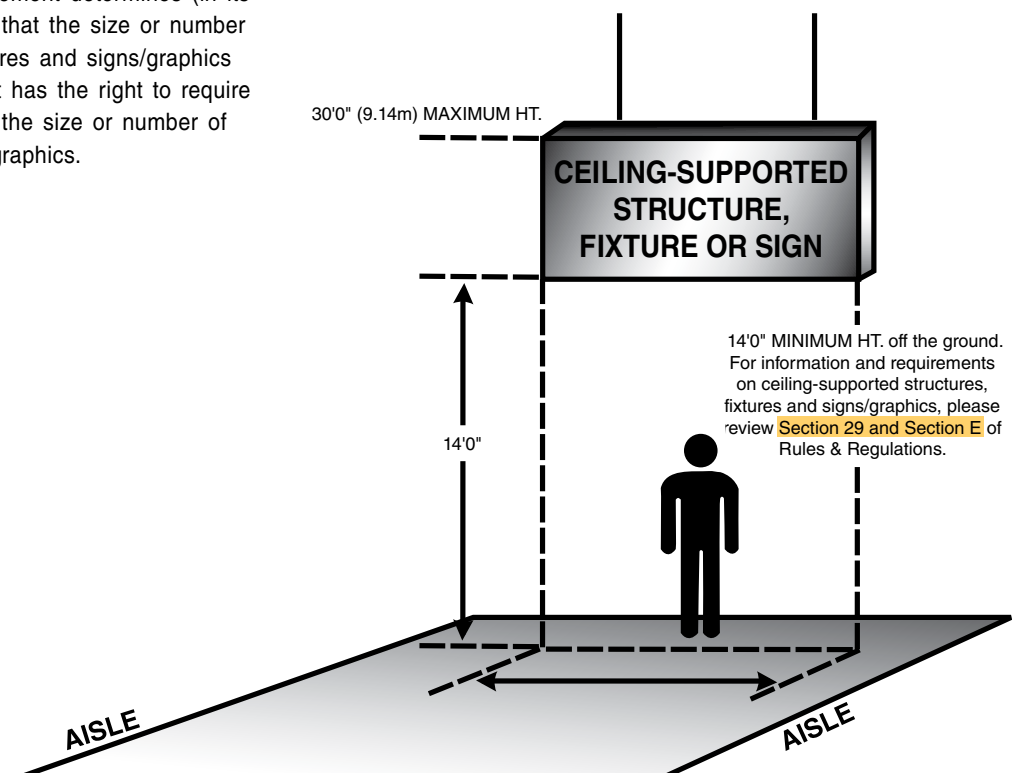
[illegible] determines (in its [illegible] that the size or number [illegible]res and signs/graphics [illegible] has the right to require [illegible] the size or number of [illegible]graphics.

30'0" (9.14m) MAXIMUM HT.

CEILING-SUPPORTED STRUCTURE, FIXTURE OR SIGN

14'0" MINIMUM HT. off the ground. For information and requirements on ceiling-supported structures, fixtures and signs/graphics, please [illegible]eview Section 29 and Section E of Rules & Regulations.

14'0"

AISLE

AISLE